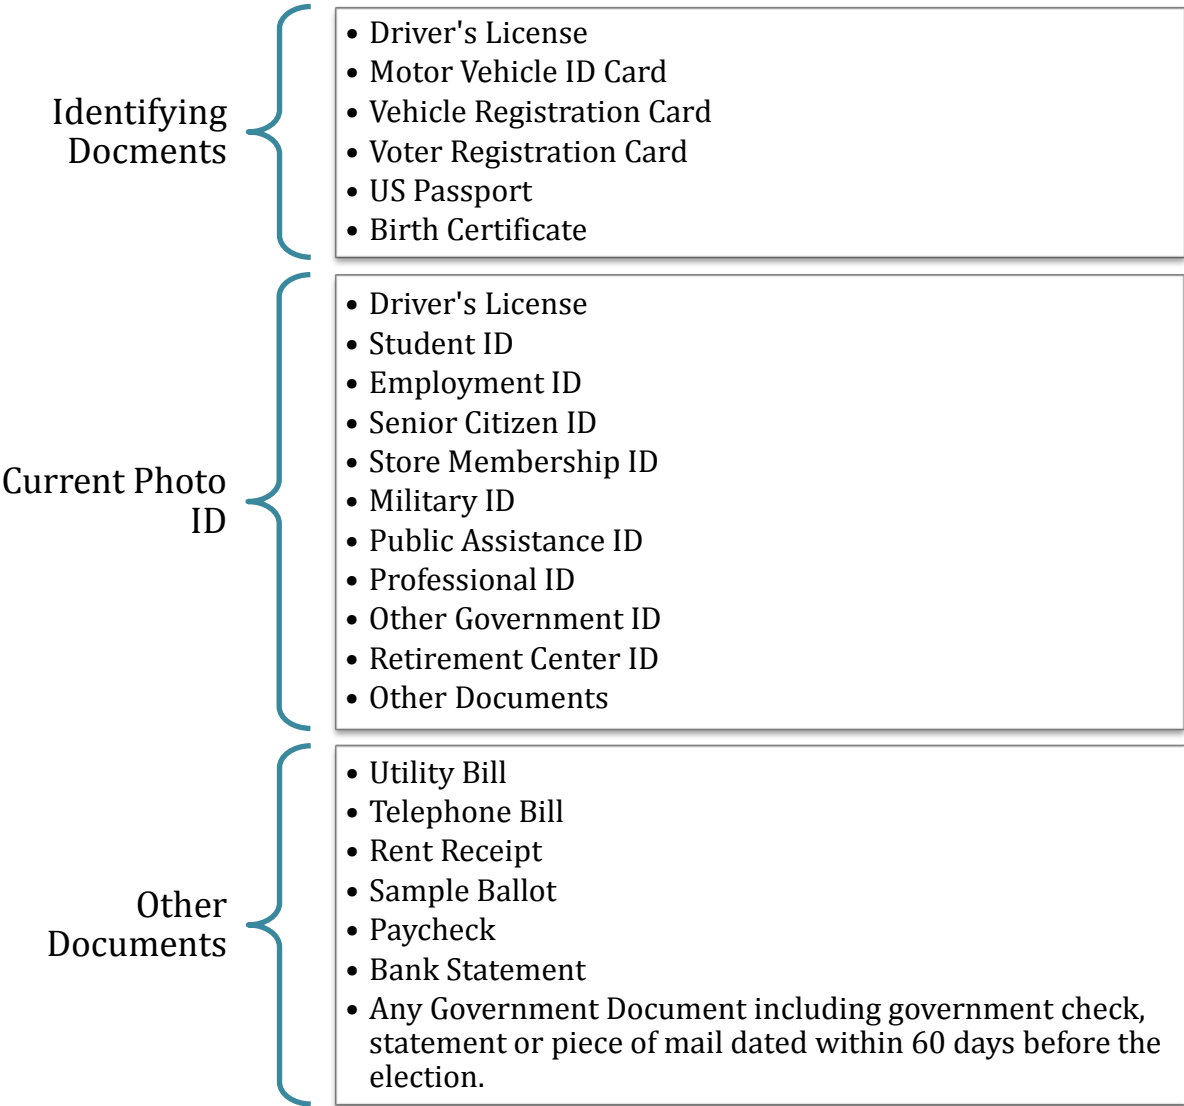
Identifying Docments

- Driver's License
- Motor Vehicle ID Card
- Vehicle Registration Card
- Voter Registration Card
- US Passport
- Birth Certificate

Current Photo ID

- Driver's License
- Student ID
- Employment ID
- Senior Citizen ID
- Store Membership ID
- Military ID
- Public Assistance ID
- Professional ID
- Other Government ID
- Retirement Center ID
- Other Documents

Other Documents

- Utility Bill
- Telephone Bill
- Rent Receipt
- Sample Ballot
- Paycheck
- Bank Statement
- Any Government Document including government check, statement or piece of mail dated within 60 days before the election.